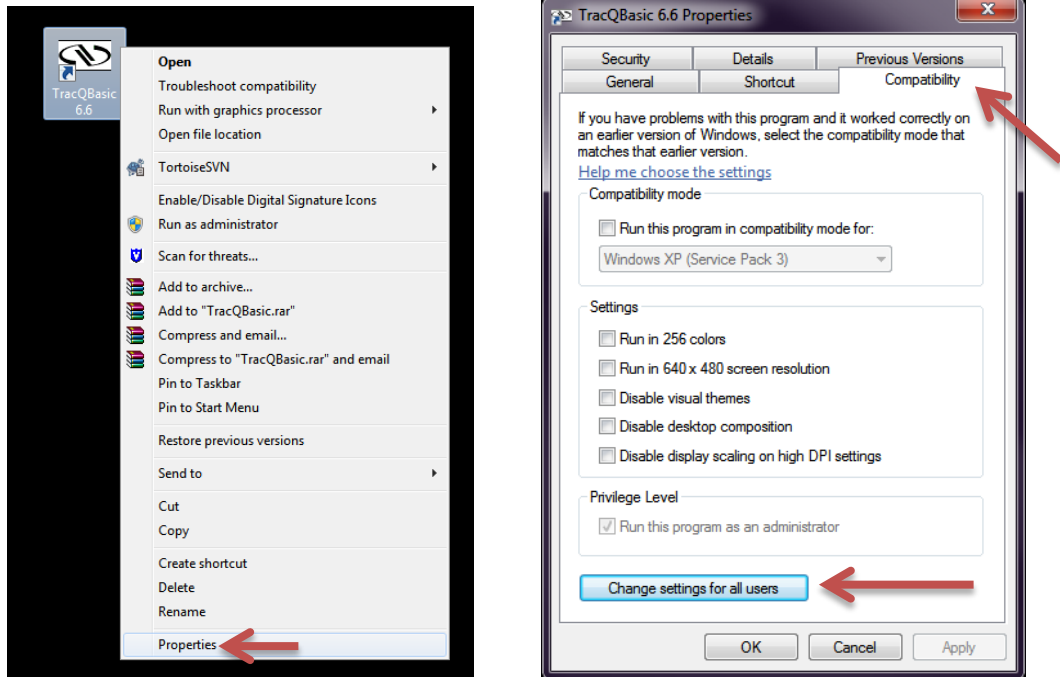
TracQBasic 6.6

Open
Troubleshoot compatibility
Run with graphics processor
Open file location
TortoiseSVN
Enable/Disable Digital Signature Icons
Run as administrator
Scan for threats...
Add to archive...
Add to "TracQBasic.rar"
Compress and email...
Compress to "TracQBasic.rar" and email
Pin to Taskbar
Pin to Start Menu
Restore previous versions
Send to
Cut
Copy
Create shortcut
Delete
Rename
Properties

TracQBasic 6.6 Properties

Security
Details
Previous Versions
General
Shortcut
Compatibility

If you have problems with this program and it worked correctly on an earlier version of Windows, select the compatibility mode that matches that earlier version.
Help me choose the settings

Compatibility mode
Run this program in compatibility mode for:
Windows XP (Service Pack 3)

Settings
Run in 256 colors
Run in 640 x 480 screen resolution
Disable visual themes
Disable desktop composition
Disable display scaling on high DPI settings

Privilege Level
Run this program as an administrator

Change settings for all users

OK
Cancel
Apply